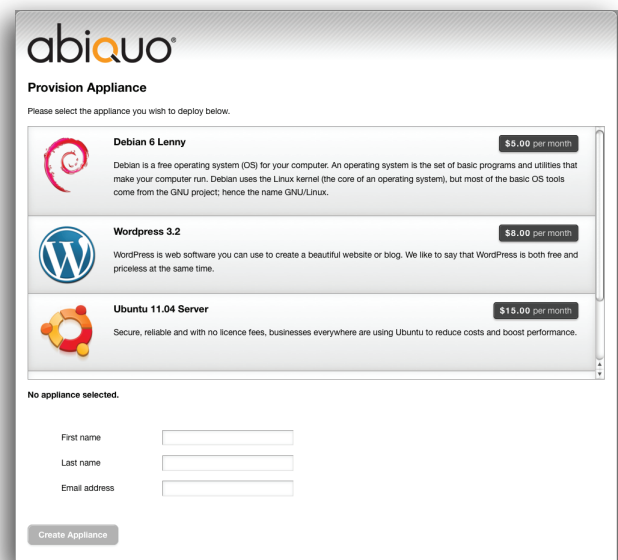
abiquo®

Provision Appliance

Please select the appliance you wish to deploy below.

Debian 6 Lenny

$5.00 per month

Debian is a free operating system (OS) for your computer. An operating system is the set of basic programs and utilities that make your computer run. Debian uses the Linux kernel (the core of an operating system), but most of the basic OS tools come from the GNU project; hence the name GNU/Linux.

Wordpress 3.2

$8.00 per month

WordPress is web software you can use to create a beautiful website or blog. We like to say that WordPress is both free and priceless at the same time.

Ubuntu 11.04 Server

$15.00 per month

Secure, reliable and with no licence fees, businesses everywhere are using Ubuntu to reduce costs and boost performance.

No appliance selected.

First name

Last name

Email address

Create Appliance